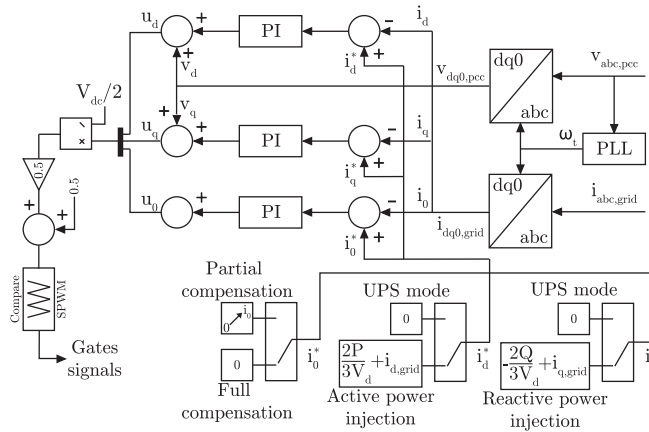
$u_d$
+
+
$v_d$
PI
-
+
$i_d$
$i_d^*$
$v_{dq0,pcc}$
dq0
abc
$v_{abc,pcc}$
$V_{dc}/2$
$u_q$
+
+
$v_q$
PI
-
+
$i_q$
$i_q^*$
$\omega_t$
PLL
0.5
0.5
+
+
$u_0$
+
PI
-
+
$i_0$
$i_0^*$
dq0
abc
$i_{dq0,grid}$
$i_{abc,grid}$
Compare
SPWM
Partial compensation
$0$
$i_0$
0
$i_0^*$
Full compensation
UPS mode
0
$\frac{2P}{3V_d}+i_{d,grid}$
$i_d^*$
Active power injection
UPS mode
0
$-\frac{2Q}{3V_d}+i_{q,grid}$
i
Reactive power injection
Gates signals